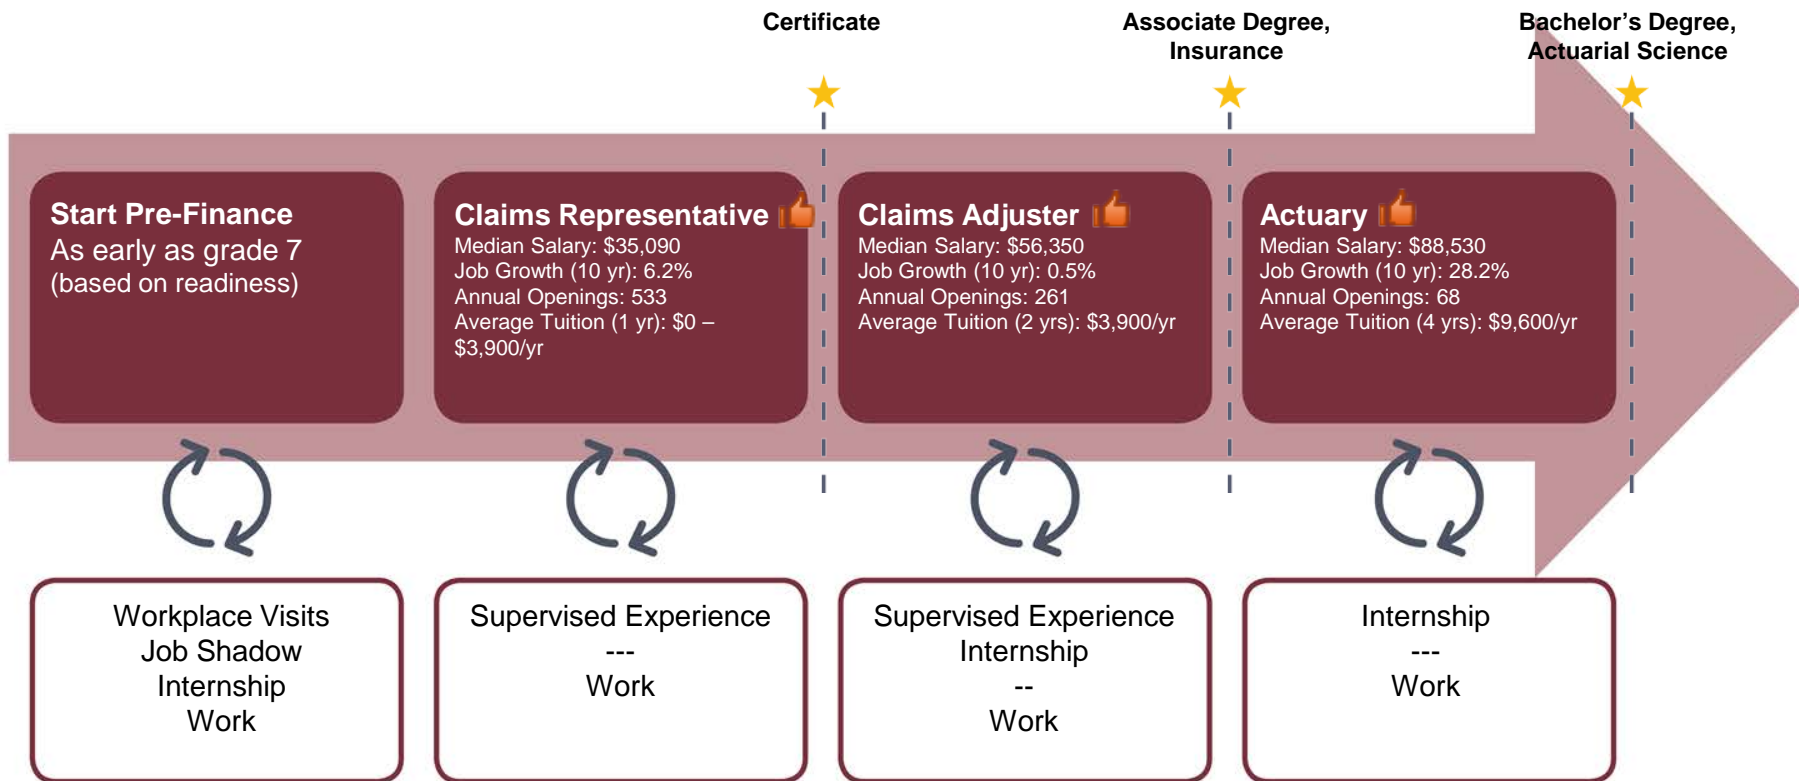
Certificate

Associate Degree, Insurance

Bachelor's Degree, Actuarial Science

Start Pre-Finance
As early as grade 7 (based on readiness)

Claims Representative
Median Salary: $35,090
Job Growth (10 yr): 6.2%
Annual Openings: 533
Average Tuition (1 yr): $0 – $3,900/yr

Claims Adjuster
Median Salary: $56,350
Job Growth (10 yr): 0.5%
Annual Openings: 261
Average Tuition (2 yrs): $3,900/yr

Actuary
Median Salary: $88,530
Job Growth (10 yr): 28.2%
Annual Openings: 68
Average Tuition (4 yrs): $9,600/yr

Workplace Visits
Job Shadow
Internship
Work

Supervised Experience
---
Work

Supervised Experience
Internship
--
Work

Internship
---
Work